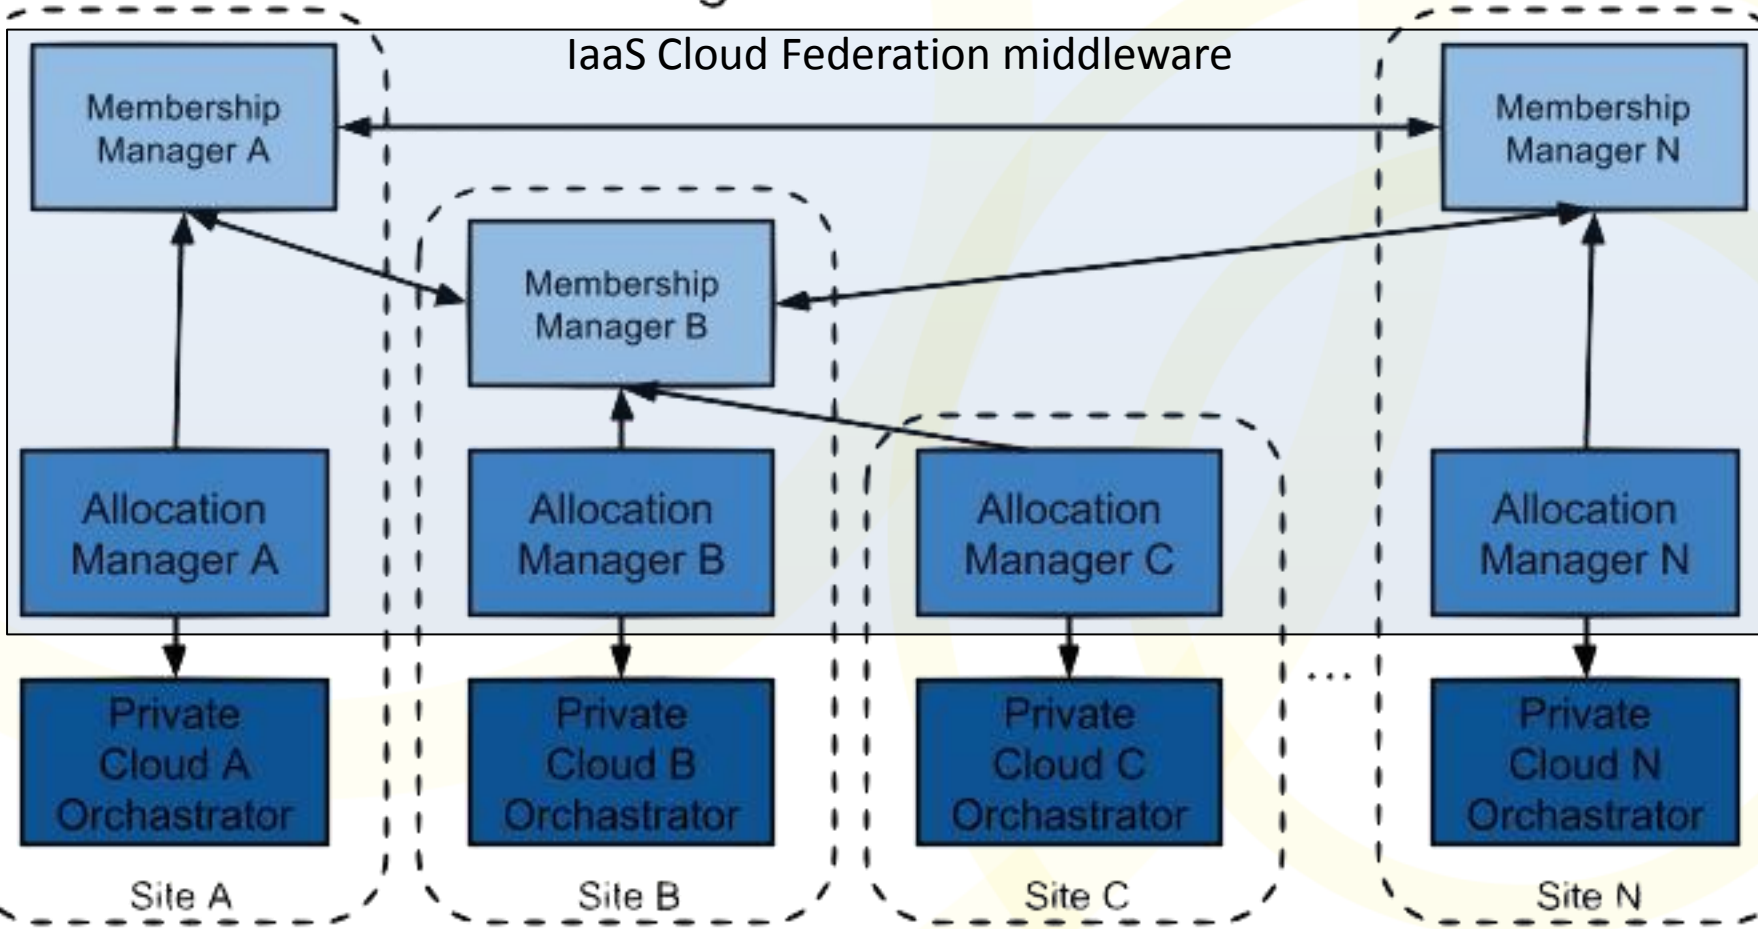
IaaS Cloud Federation middleware

Membership Manager A

Membership Manager N

Membership Manager B

Allocation Manager A

Allocation Manager B

Allocation Manager C

Allocation Manager N

Private Cloud A Orchestrator

Private Cloud B Orchestrator

Private Cloud C Orchestrator

...

Private Cloud N Orchestrator

Site A

Site B

Site C

Site N